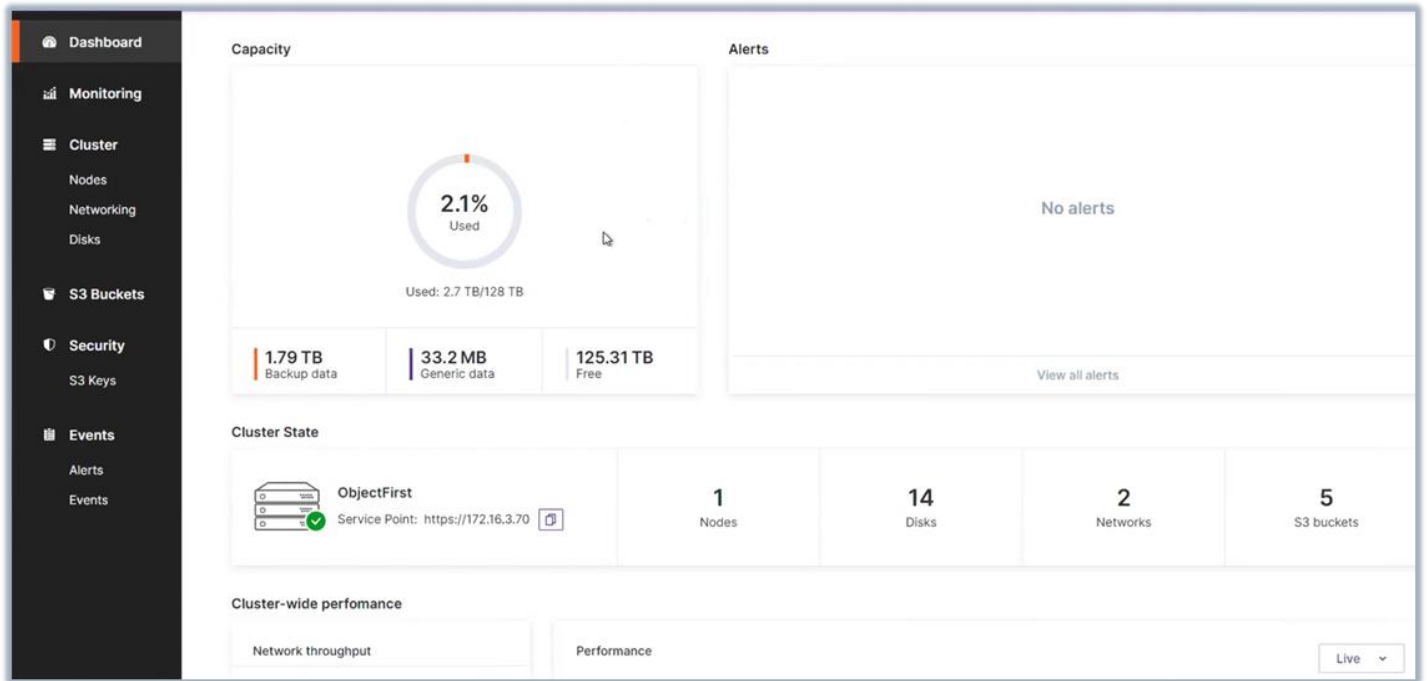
Dashboard
Monitoring
Cluster
Nodes
Networking
Disks
S3 Buckets
Security
S3 Keys
Events
Alerts
Events

Capacity

2.1%
Used

Used: 2.7 TB/128 TB

1.79 TB
Backup data

33.2 MB
Generic data

125.31 TB
Free

Alerts

No alerts

View all alerts

Cluster State

ObjectFirst
Service Point: https://172.16.3.70

1
Nodes

14
Disks

2
Networks

5
S3 buckets

Cluster-wide perfomance

Network throughput

Performance

Live